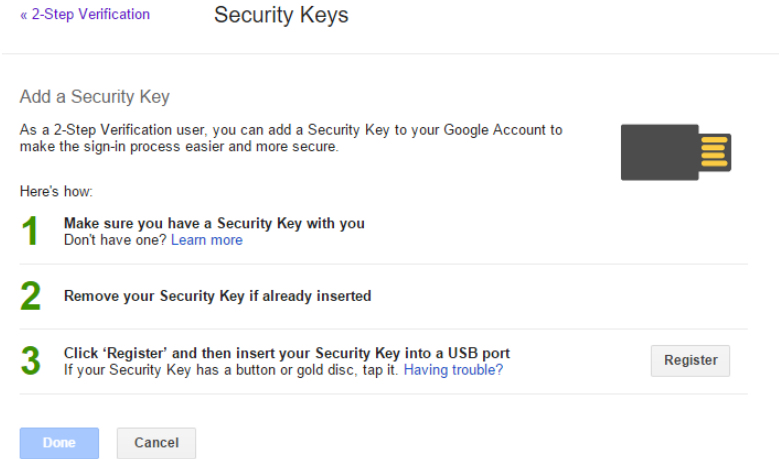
« 2-Step Verification

Security Keys

Add a Security Key

As a 2-Step Verification user, you can add a Security Key to your Google Account to make the sign-in process easier and more secure.

Here's how:

1 Make sure you have a Security Key with you
Don't have one? Learn more

2 Remove your Security Key if already inserted

3 Click 'Register' and then insert your Security Key into a USB port
If your Security Key has a button or gold disc, tap it. Having trouble?

Register

Done

Cancel